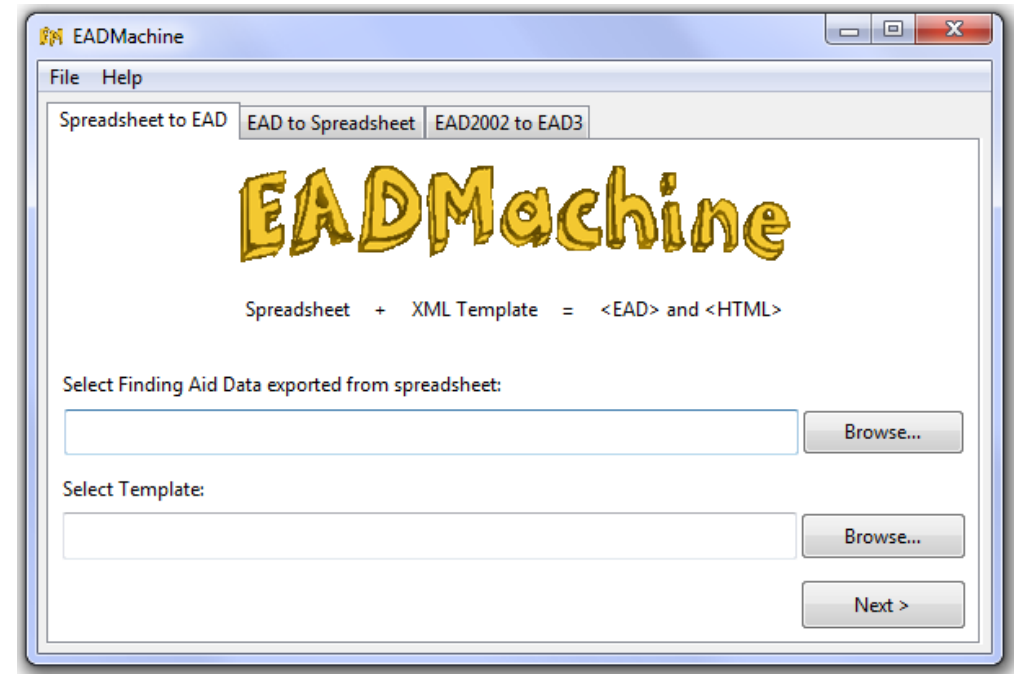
EADMachine

File Help

Spreadsheet to EAD | EAD to Spreadsheet | EAD2002 to EAD3

EADMachine

Spreadsheet + XML Template = <EAD> and <HTML>

Select Finding Aid Data exported from spreadsheet:

Browse...

Select Template:

Browse...

Next >